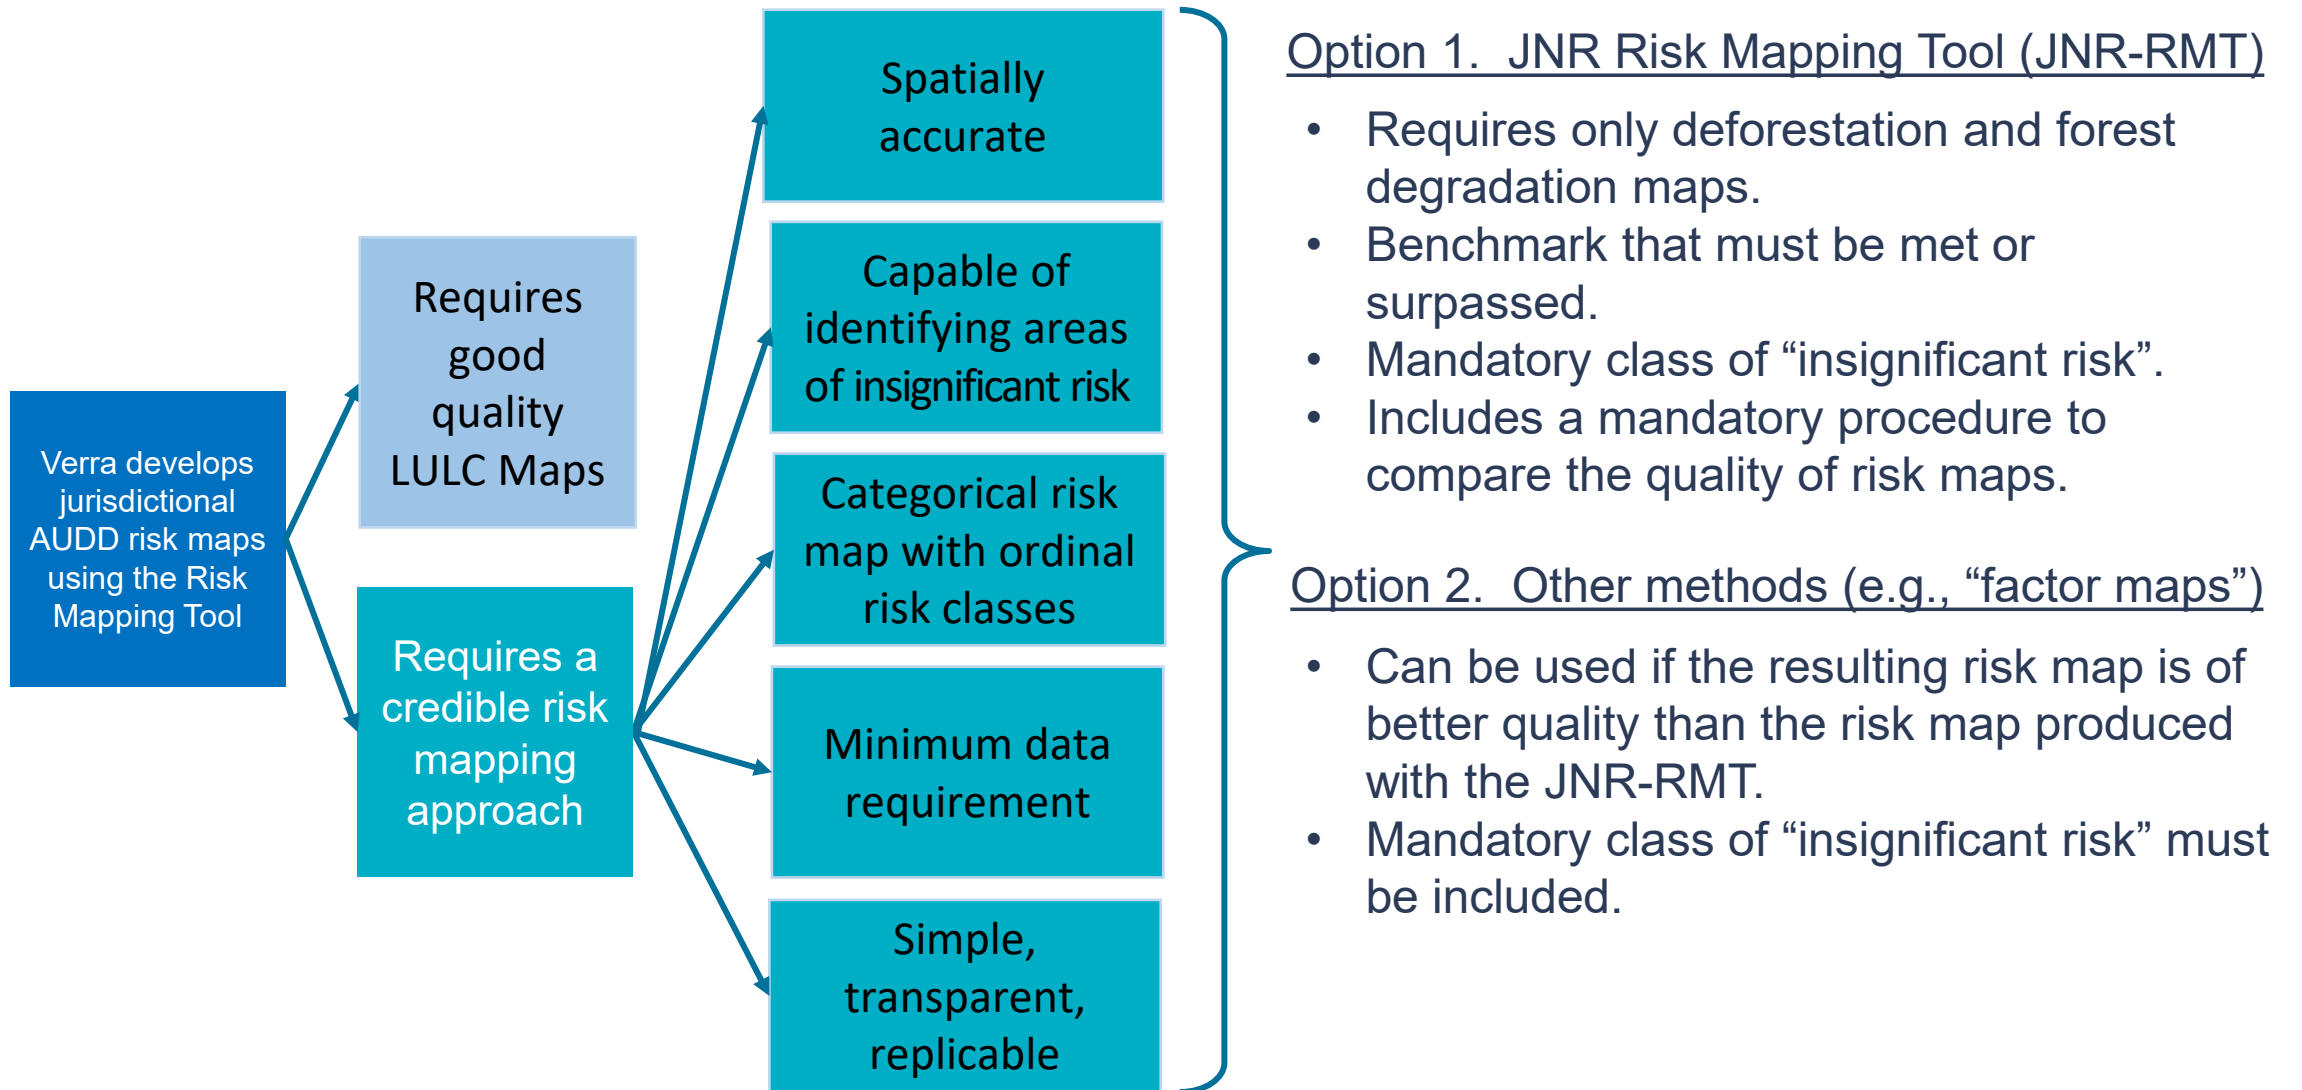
Verra develops jurisdictional AUDD risk maps using the Risk Mapping Tool

Requires good quality LULC Maps

Requires a credible risk mapping approach

Spatially accurate

Capable of identifying areas of insignificant risk

Categorical risk map with ordinal risk classes

Minimum data requirement

Simple, transparent, replicable

Option 1. JNR Risk Mapping Tool (JNR-RMT)

• Requires only deforestation and forest degradation maps.
• Benchmark that must be met or surpassed.
• Mandatory class of “insignificant risk”.
• Includes a mandatory procedure to compare the quality of risk maps.

Option 2. Other methods (e.g., “factor maps”)

• Can be used if the resulting risk map is of better quality than the risk map produced with the JNR-RMT.
• Mandatory class of “insignificant risk” must be included.